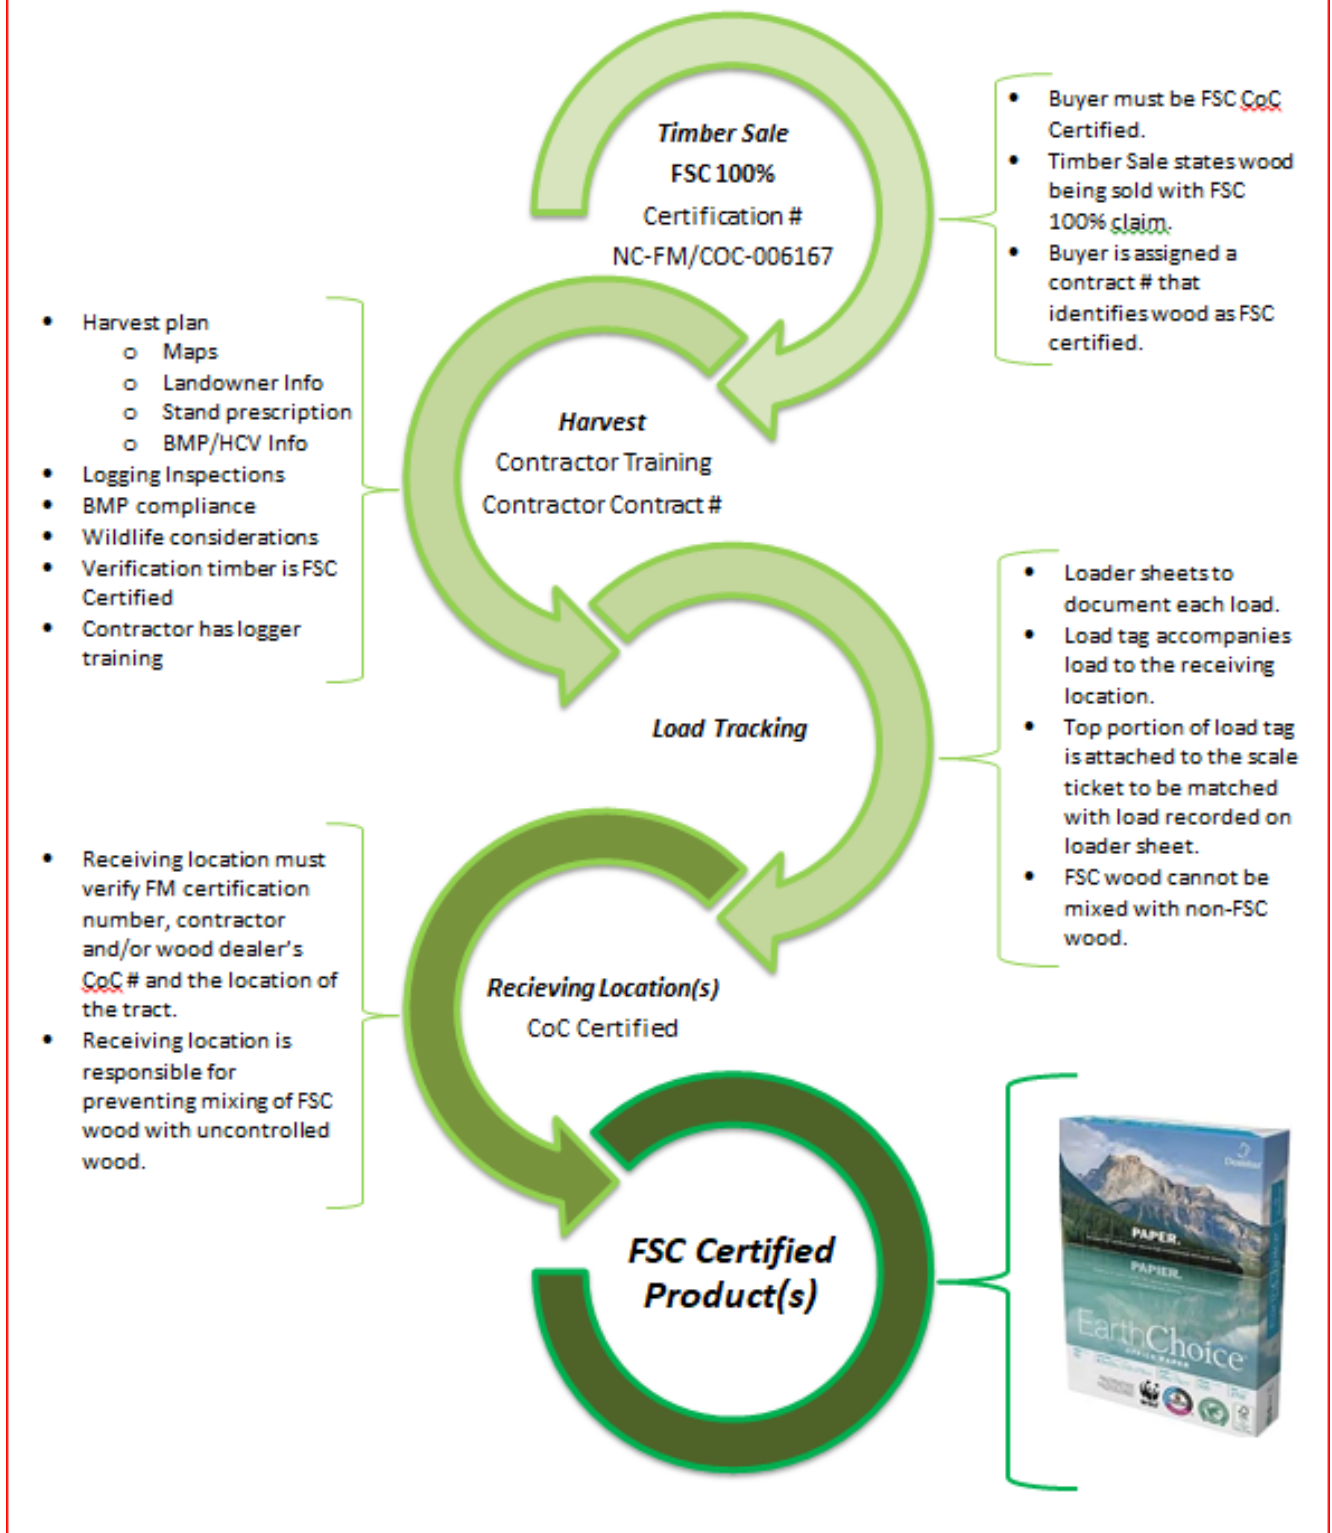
Timber Sale
FSC 100%
Certification #
NC-FM/COC-006167

- Buyer must be FSC CoC Certified.
- Timber Sale states wood being sold with FSC 100% claim.
- Buyer is assigned a contract # that identifies wood as FSC certified.

- Harvest plan
  - Maps
  - Landowner Info
  - Stand prescription
  - BMP/HCV Info
- Logging Inspections
- BMP compliance
- Wildlife considerations
- Verification timber is FSC Certified
- Contractor has logger training

Harvest
Contractor Training
Contractor Contract #

- Loader sheets to document each load.
- Load tag accompanies load to the receiving location.
- Top portion of load tag is attached to the scale ticket to be matched with load recorded on loader sheet.
- FSC wood cannot be mixed with non-FSC wood.

Load Tracking

- Receiving location must verify FM certification number, contractor and/or wood dealer's CoC # and the location of the tract.
- Receiving location is responsible for preventing mixing of FSC wood with uncontrolled wood.

Recieving Location(s)
CoC Certified

FSC Certified Product(s)

PAPER.
PAPIER.
EarthChoice